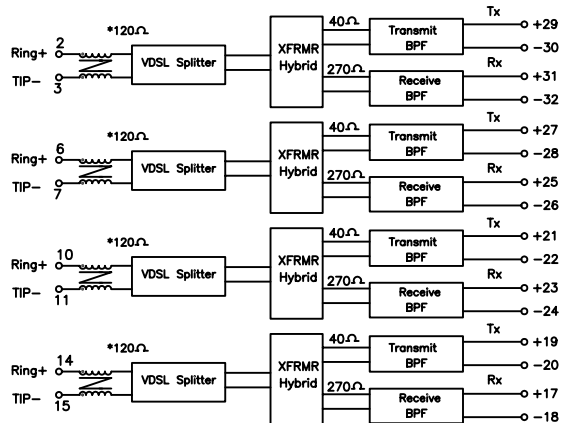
*120Ω
Ring+ 2
TIP− 3
VDSL Splitter
XFRMR Hybrid
40Ω
270Ω
Transmit BPF
Receive BPF
Tx
Rx
+29
−30
+31
−32

*120Ω
Ring+ 6
TIP− 7
VDSL Splitter
XFRMR Hybrid
40Ω
270Ω
Transmit BPF
Receive BPF
Tx
Rx
+27
−28
+25
−26

*120Ω
Ring+ 10
TIP− 11
VDSL Splitter
XFRMR Hybrid
40Ω
270Ω
Transmit BPF
Receive BPF
Tx
Rx
+21
−22
+23
−24

*120Ω
Ring+ 14
TIP− 15
VDSL Splitter
XFRMR Hybrid
40Ω
270Ω
Transmit BPF
Receive BPF
Tx
Rx
+19
−20
+17
−18